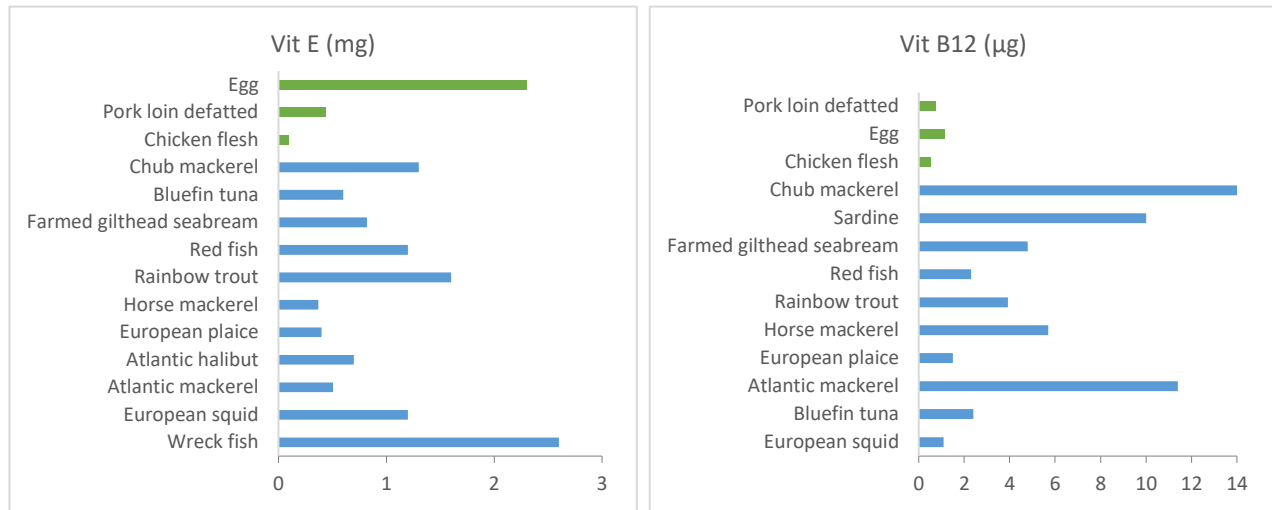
Vit E (mg)

Egg
Pork loin defatted
Chicken flesh
Chub mackerel
Bluefin tuna
Farmed gilthead seabream
Red fish
Rainbow trout
Horse mackerel
European plaice
Atlantic halibut
Atlantic mackerel
European squid
Wreck fish

0 1 2 3

Vit B12 (μg)

Pork loin defatted
Egg
Chicken flesh
Chub mackerel
Sardine
Farmed gilthead seabream
Red fish
Rainbow trout
Horse mackerel
European plaice
Atlantic mackerel
Bluefin tuna
European squid

0 2 4 6 8 10 12 14